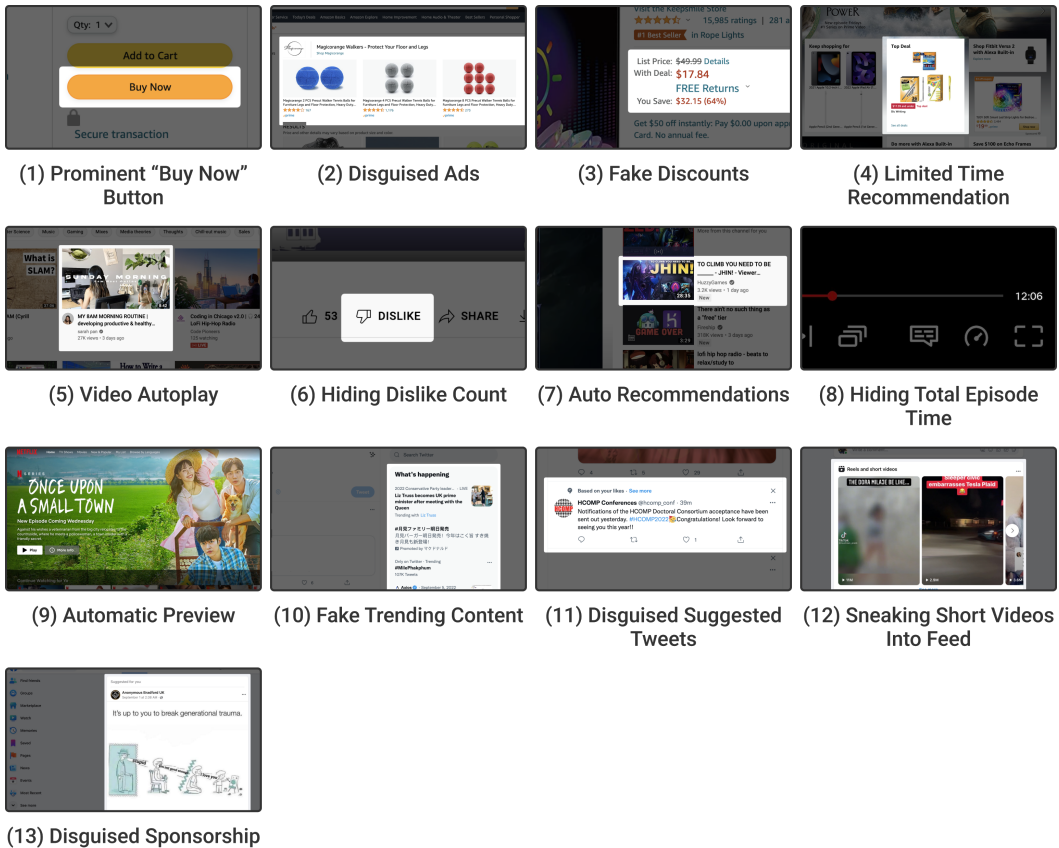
Qty: 1

Add to Cart

Buy Now

Secure transaction

(1) Prominent "Buy Now" Button

Magicorange Walkers - Protect Your Floor and Legs

(2) Disguised Ads

Visit the Keepsmile Store

15,985 ratings | 281 a

#1 Best Seller in Rope Lights

List Price: $49.99 Details

With Deal: $17.84

FREE Returns

You Save: $32.15 (64%)

Get $50 off instantly: Pay $0.00 upon app Card. No annual fee.

(3) Fake Discounts

Top Deal

(4) Limited Time Recommendation

MY 8AM MORNING ROUTINE | developing productive & healthy...

27K views • 5 days ago

Coding in Chicago v2.0 | LoFi Hip Hop Radio

(5) Video Autoplay

53

DISLIKE

SHARE

(6) Hiding Dislike Count

TO CLIMB YOU NEED TO BE ___ - JHIN! - Viewer...

HuzzyGames

3.2K views • 1 day ago

New

(7) Auto Recommendations

12:06

(8) Hiding Total Episode Time

ONCE UPON A SMALL TOWN

New Episode Coming Wednesday

Play

More Info

(9) Automatic Preview

What's happening

Liz Truss becomes UK prime minister after meeting with the Queen

Trending with Liz Truss

#MilePhakphum

(10) Fake Trending Content

Based on your likes • See more

HCOMP Conferences @hcomp_conf • 39m

Notifications of the HCOMP Doctoral Consortium acceptance have been sent out yesterday. #HCOMP2022 Congratulations! Look forward to seeing you this year!!

(11) Disguised Suggested Tweets

Reels and short videos

(12) Sneaking Short Videos Into Feed

Suggested for you

It's up to you to break generational trauma.

(13) Disguised Sponsorship